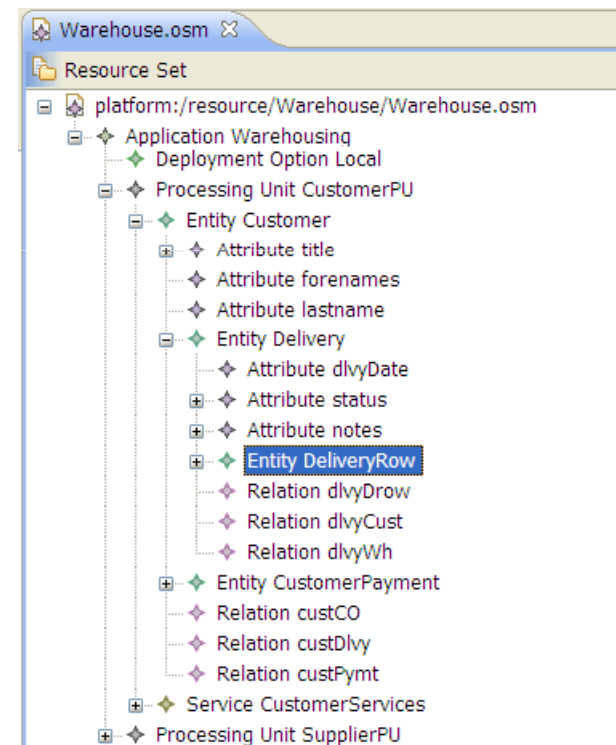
Warehouse.osm ☒

Resource Set

platform:/resource/Warehouse/Warehouse.osm
Application Warehousing
Deployment Option Local
Processing Unit CustomerPU
Entity Customer
Attribute title
Attribute forenames
Attribute lastname
Entity Delivery
Attribute dlvyDate
Attribute status
Attribute notes
Entity DeliveryRow
Relation dlvyDrow
Relation dlvyCust
Relation dlvyWh
Entity CustomerPayment
Relation custCO
Relation custDlvy
Relation custPymt
Service CustomerServices
Processing Unit SupplierPU